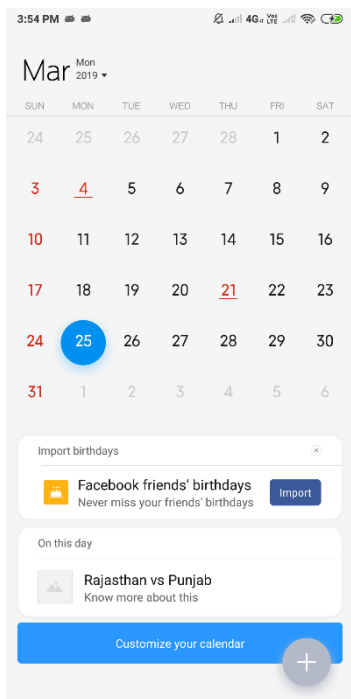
3:54 PM

4G Vol LTE

Mar Mon 2019

| SUN | MON | TUE | WED | THU | FRI | SAT |
|---|---|---|---|---|---|---|
| 24 | 25 | 26 | 27 | 28 | 1 | 2 |
| 3 | 4 | 5 | 6 | 7 | 8 | 9 |
| 10 | 11 | 12 | 13 | 14 | 15 | 16 |
| 17 | 18 | 19 | 20 | 21 | 22 | 23 |
| 24 | 25 | 26 | 27 | 28 | 29 | 30 |
| 31 | 1 | 2 | 3 | 4 | 5 | 6 |

Import birthdays

Facebook friends' birthdays
Never miss your friends' birthdays
Import

On this day

Rajasthan vs Punjab
Know more about this

Customize your calendar